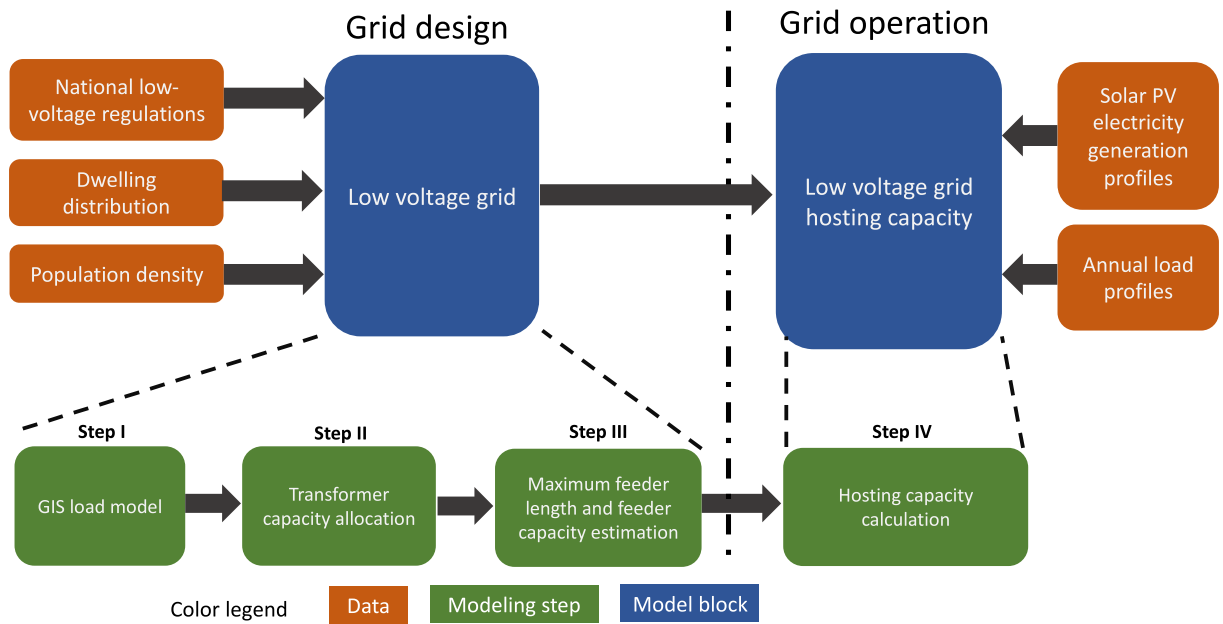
Grid design

Grid operation

National low-voltage regulations

Dwelling distribution

Population density

Low voltage grid

Low voltage grid hosting capacity

Solar PV electricity generation profiles

Annual load profiles

Step I

Step II

Step III

Step IV

GIS load model

Transformer capacity allocation

Maximum feeder length and feeder capacity estimation

Hosting capacity calculation

Color legend

Data

Modeling step

Model block